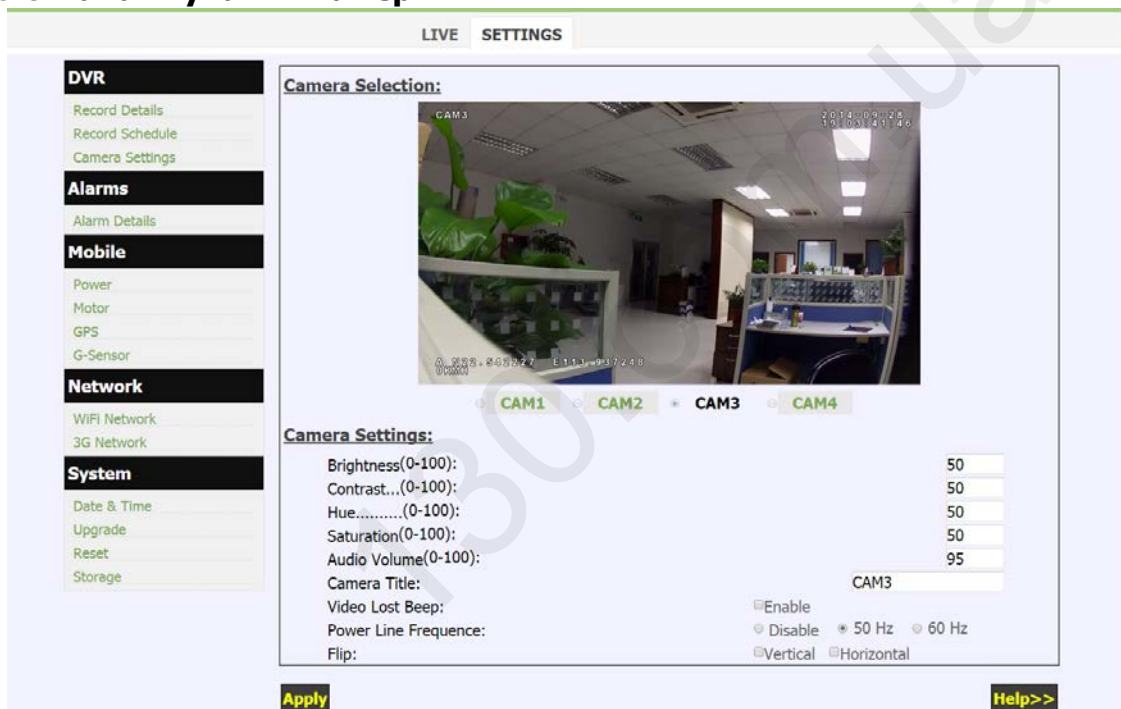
LIVE SETTINGS

DVR
Record Details
Record Schedule
Camera Settings

Alarms
Alarm Details

Mobile
Power
Motor
GPS
G-Sensor

Network
WiFi Network
3G Network

System
Date & Time
Upgrade
Reset
Storage

Camera Selection:

CAM3
2014-09-28
19:03:41:46
N22.542227 E113.937248
0KM/H

CAM1 CAM2 CAM3 CAM4

Camera Settings:

| | |
|---|---|
| Brightness(0-100): | 50 |
| Contrast...(0-100): | 50 |
| Hue.........(0-100): | 50 |
| Saturation(0-100): | 50 |
| Audio Volume(0-100): | 95 |
| Camera Title: | CAM3 |
| Video Lost Beep: | Enable |
| Power Line Frequence: | Disable 50 Hz 60 Hz |
| Flip: | Vertical Horizontal |

Apply
Help>>